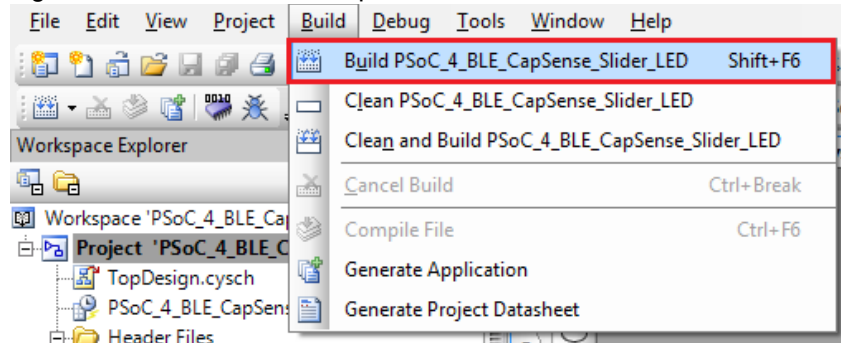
File Edit View Project Build Debug Tools Window Help

Workspace Explorer

Workspace 'PSoC_4_BLE_Ca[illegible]

Project 'PSoC_4_BLE_C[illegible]

TopDesign.cysch

PSoC_4_BLE_CapSens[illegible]

Header Files

Build PSoC_4_BLE_CapSense_Slider_LED Shift+F6

Clean PSoC_4_BLE_CapSense_Slider_LED

Clean and Build PSoC_4_BLE_CapSense_Slider_LED

Cancel Build Ctrl+Break

Compile File Ctrl+F6

Generate Application

Generate Project Datasheet